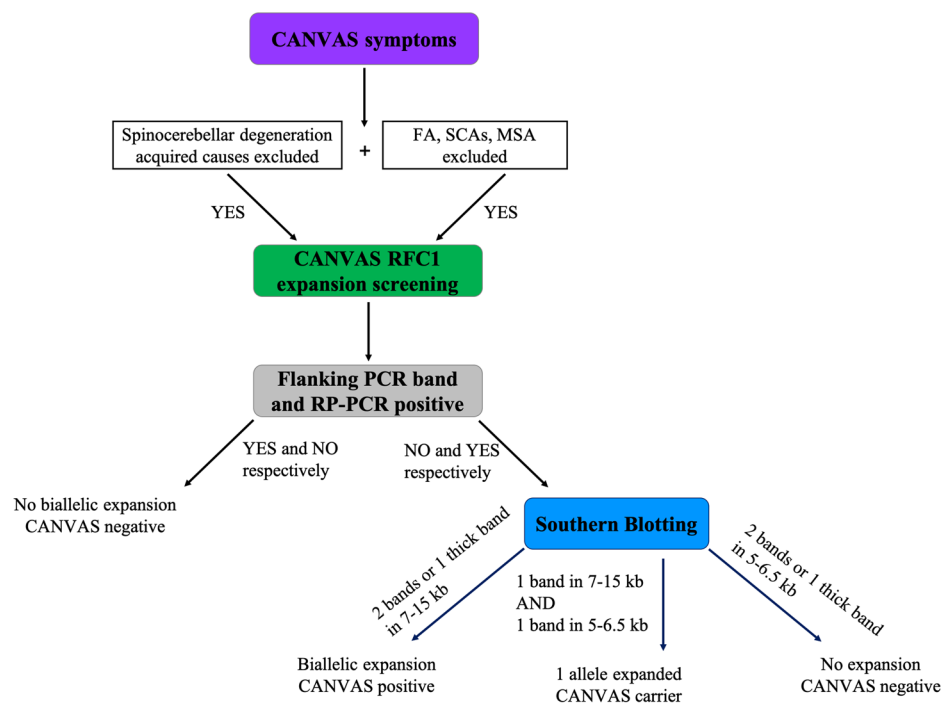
CANVAS symptoms

Spinocerebellar degeneration acquired causes excluded

+

FA, SCAs, MSA excluded

YES

YES

CANVAS RFC1 expansion screening

Flanking PCR band and RP-PCR positive

YES and NO respectively

NO and YES respectively

No biallelic expansion CANVAS negative

Southern Blotting

2 bands or 1 thick band in 7-15 kb

1 band in 7-15 kb AND 1 band in 5-6.5 kb

2 bands or 1 thick band in 5-6.5 kb

Biallelic expansion CANVAS positive

1 allele expanded CANVAS carrier

No expansion CANVAS negative